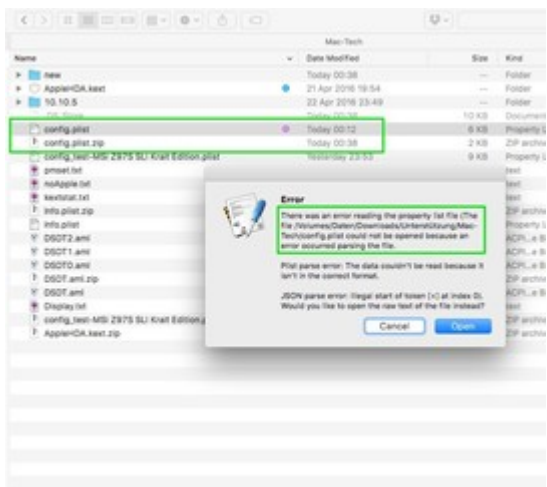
Mac-Tech

| Name | Date Modified | Size | Kind |
|---|---|---|---|
| new | Today 00:38 | -- | Folder |
| AppleHDA.kext | 21 Apr 2016 19:54 | -- | Folder |
| 10.10.5 | 22 Apr 2016 23:49 | -- | Folder |
| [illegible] | Today 00:38 | 10 KB | Document |
| config.plist | Today 00:12 | 6 KB | Property L |
| config.plist.zip | Today 00:38 | 2 KB | ZIP archive |
| config_test-MSI Z97S SLI Krait Edition.plist | Yesterday 23:53 | 9 KB | Property L |
| pmset.txt | | | text |
| noApple.txt | | | text |
| kextstat.txt | | | text |
| info.plist.zip | | | ZIP archive |
| info.plist | | | Property L |
| DSDT2.aml | | | ACPI...e B |
| DSDT1.aml | | | ACPI...e B |
| DSDT0.aml | | | ACPI...e B |
| DSDT.aml.zip | | | ZIP archive |
| DSDT.aml | | | ACPI...e B |
| Display.txt | | | text |
| config_test-MSI Z97S SLI Krait Edition.p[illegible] | | | ZIP archive |
| AppleHDA.kext.zip | | | ZIP archive |

Error

There was an error reading the property list file (The file /Volumes/Daten/Downloads/Unterstützung/Mac-Tech/config.plist could not be opened because an error occurred parsing the file.

Plist parse error: The data couldn't be read because it isn't in the correct format.

JSON parse error: Illegal start of token [<] at index 0). Would you like to open the raw text of the file instead?

Cancel Open